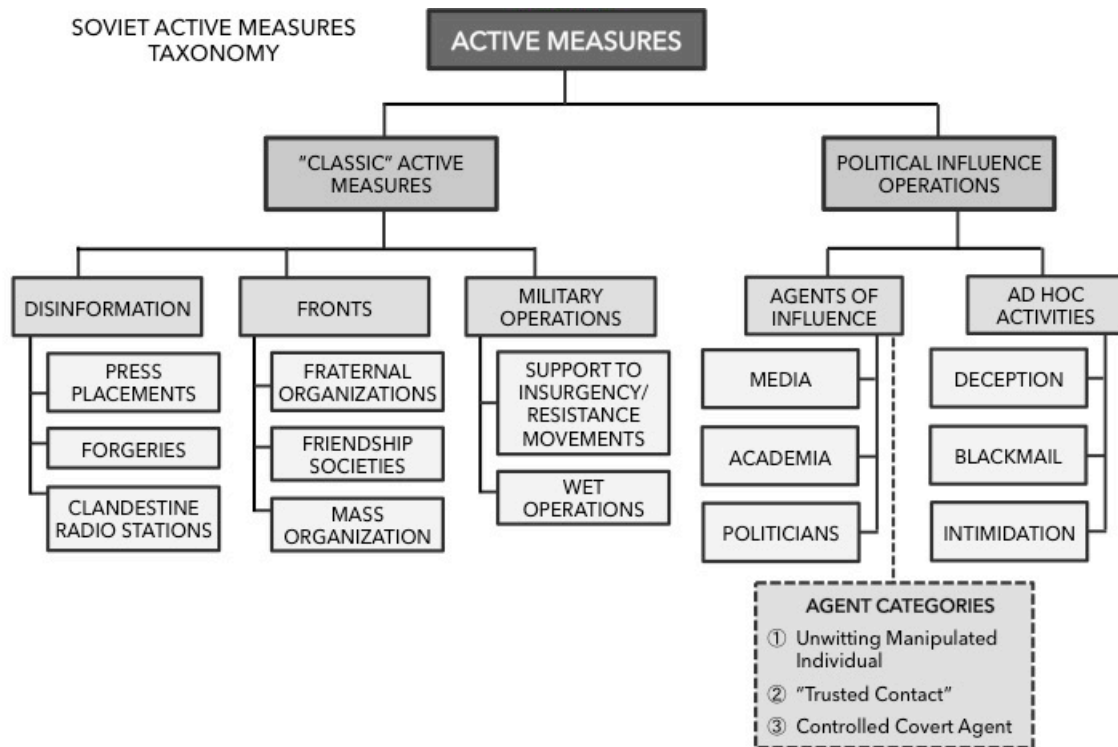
SOVIET ACTIVE MEASURES TAXONOMY

ACTIVE MEASURES

"CLASSIC" ACTIVE MEASURES

POLITICAL INFLUENCE OPERATIONS

DISINFORMATION

PRESS PLACEMENTS

FORGERIES

CLANDESTINE RADIO STATIONS

FRONTS

FRATERNAL ORGANIZATIONS

FRIENDSHIP SOCIETIES

MASS ORGANIZATION

MILITARY OPERATIONS

SUPPORT TO INSURGENCY/ RESISTANCE MOVEMENTS

WET OPERATIONS

AGENTS OF INFLUENCE

MEDIA

ACADEMIA

POLITICIANS

AD HOC ACTIVITIES

DECEPTION

BLACKMAIL

INTIMIDATION

AGENT CATEGORIES
① Unwitting Manipulated Individual
② "Trusted Contact"
③ Controlled Covert Agent